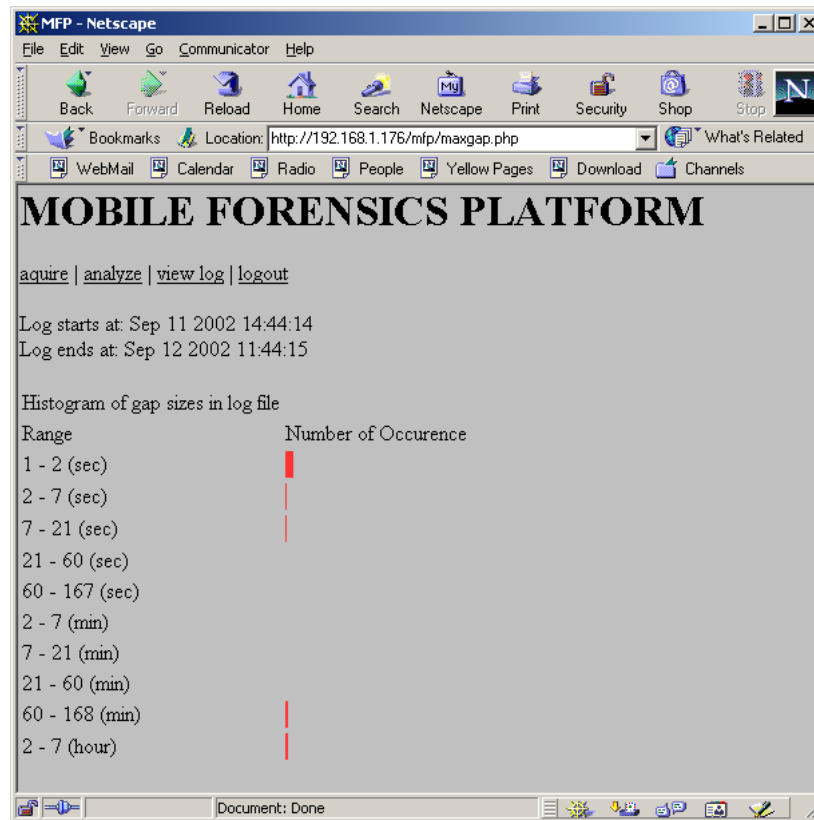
MFP - Netscape

File Edit View Go Communicator Help

Back Forward Reload Home Search Netscape Print Security Shop Stop

Bookmarks Location: http://192.168.1.176/mfp/maxgap.php What's Related

WebMail Calendar Radio People Yellow Pages Download Channels

MOBILE FORENSICS PLATFORM

aquire | analyze | view log | logout

Log starts at: Sep 11 2002 14:44:14
Log ends at: Sep 12 2002 11:44:15

Histogram of gap sizes in log file

| Range | Number of Occurence |
|---|---|
| 1 - 2 (sec) | |
| 2 - 7 (sec) | |
| 7 - 21 (sec) | |
| 21 - 60 (sec) | |
| 60 - 167 (sec) | |
| 2 - 7 (min) | |
| 7 - 21 (min) | |
| 21 - 60 (min) | |
| 60 - 168 (min) | |
| 2 - 7 (hour) | |

Document: Done